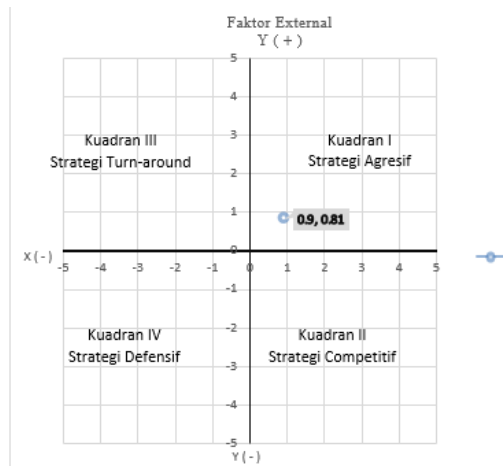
Faktor External
Y ( + )

5
4
3
2
1
0
-1
-2
-3
-4
-5

Kuadran III
Strategi Turn-around

Kuadran I
Strategi Agresif

0.9, 0.81

X ( - )
-5 -4 -3 -2 -1 0 1 2 3 4 5

Kuadran IV
Strategi Defensif

Kuadran II
Strategi Competitif

Y ( - )